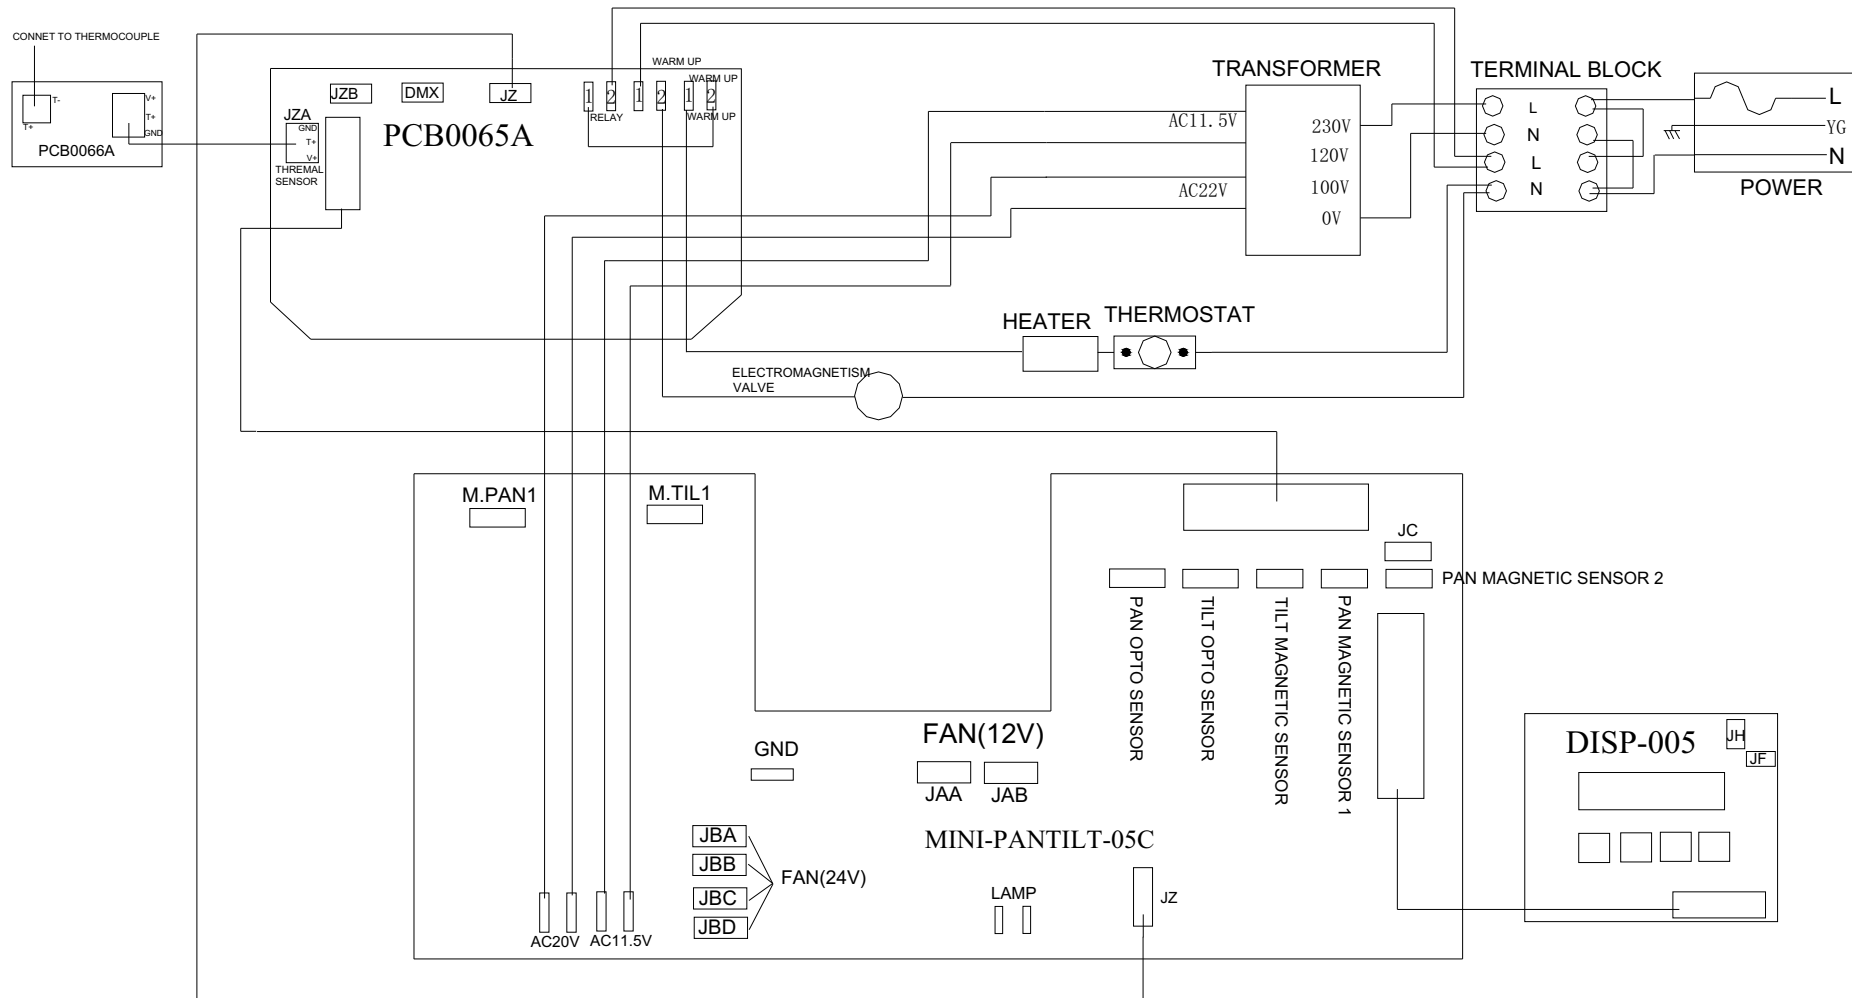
CONNET TO THERMOCOUPLE

T-
T+
V+
T+
GND
PCB0066A

JZB DMX JZ

JZA
GND
T+
V+
THREMAL SENSOR

PCB0065A

WARM UP
WARM UP
1 2 1 2 1 2
RELAY
WARM UP

AC11.5V
AC22V

TRANSFORMER
230V
120V
100V
0V

TERMINAL BLOCK
L
N
L
N

L
YG
N
POWER

HEATER THERMOSTAT

ELECTROMAGNETISM VALVE

M.PAN1 M.TIL1

JC
PAN MAGNETIC SENSOR 2

PAN OPTO SENSOR
TILT OPTO SENSOR
TILT MAGNETIC SENSOR
PAN MAGNETIC SENSOR 1

GND

FAN(12V)
JAA JAB

MINI-PANTILT-05C

JBA
JBB
JBC
JBD
FAN(24V)

LAMP

JZ

AC20V AC11.5V

DISP-005
JH
JF